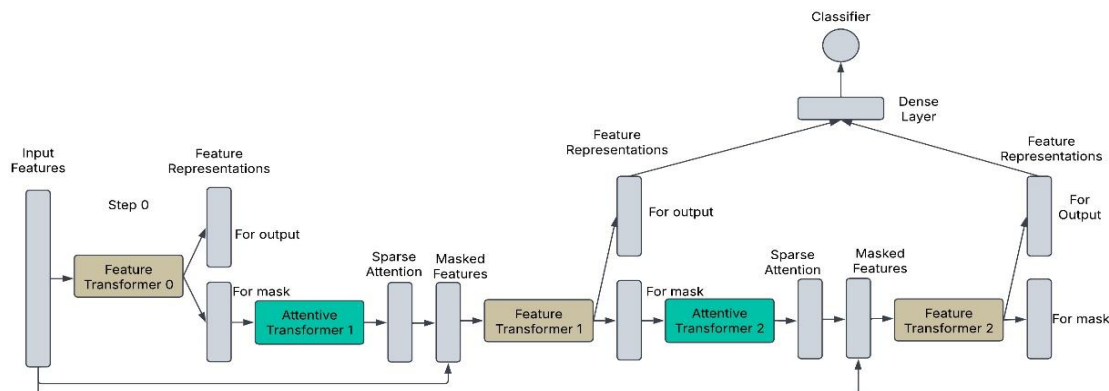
Classifier

Dense Layer

Input Features

Feature Representations

Step 0

For output

Feature Transformer 0

For mask

Attentive Transformer 1

Sparse Attention

Masked Features

Feature Representations

For output

Feature Transformer 1

For mask

Attentive Transformer 2

Sparse Attention

Masked Features

Feature Transformer 2

Feature Representations

For Output

For mask